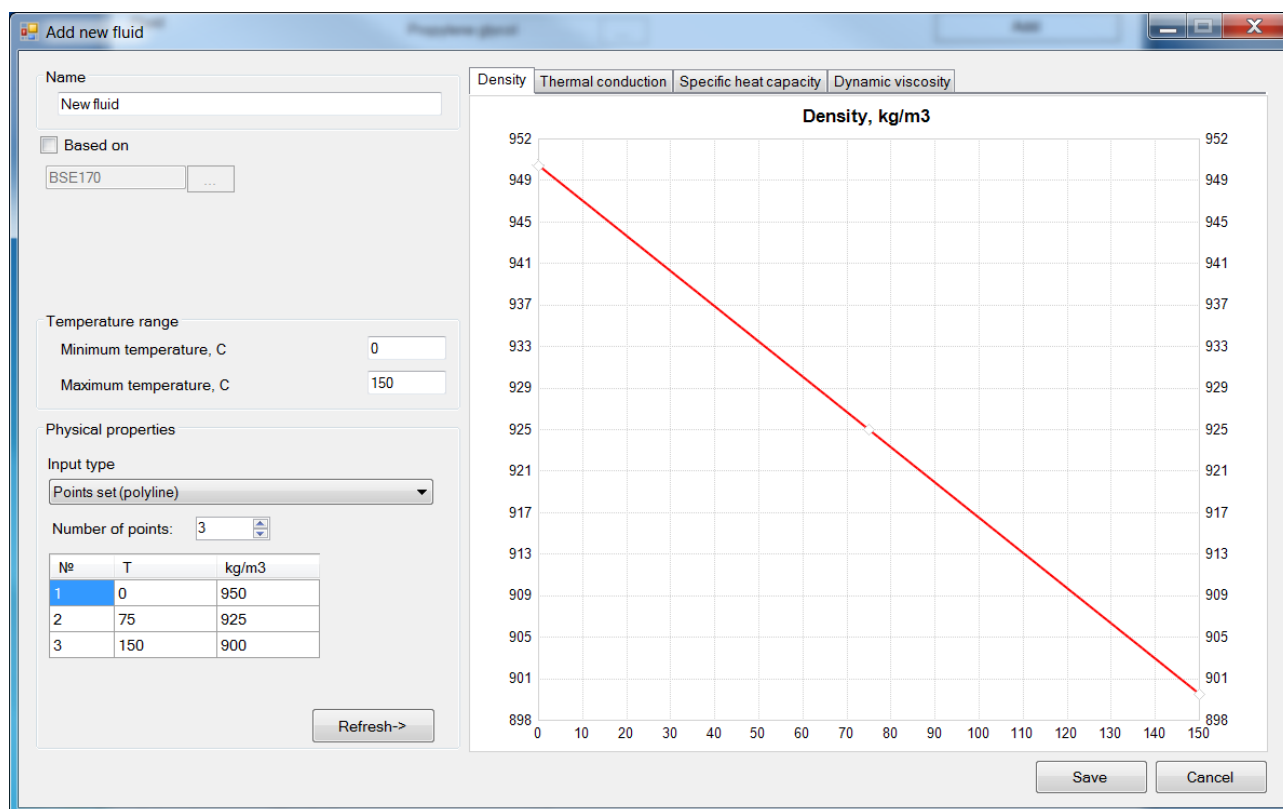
Add new fluid

Name
New fluid

Based on
BSE170
...

Temperature range
Minimum temperature, C 0
Maximum temperature, C 150

Physical properties
Input type
Points set (polyline)
Number of points: 3

| № | T | kg/m3 |
|---|---|---|
| 1 | 0 | 950 |
| 2 | 75 | 925 |
| 3 | 150 | 900 |

Refresh->

Density | Thermal conduction | Specific heat capacity | Dynamic viscosity

Density, kg/m3

952
949
945
941
937
933
929
925
921
917
913
909
905
901
898

0 10 20 30 40 50 60 70 80 90 100 110 120 130 140 150

Save
Cancel